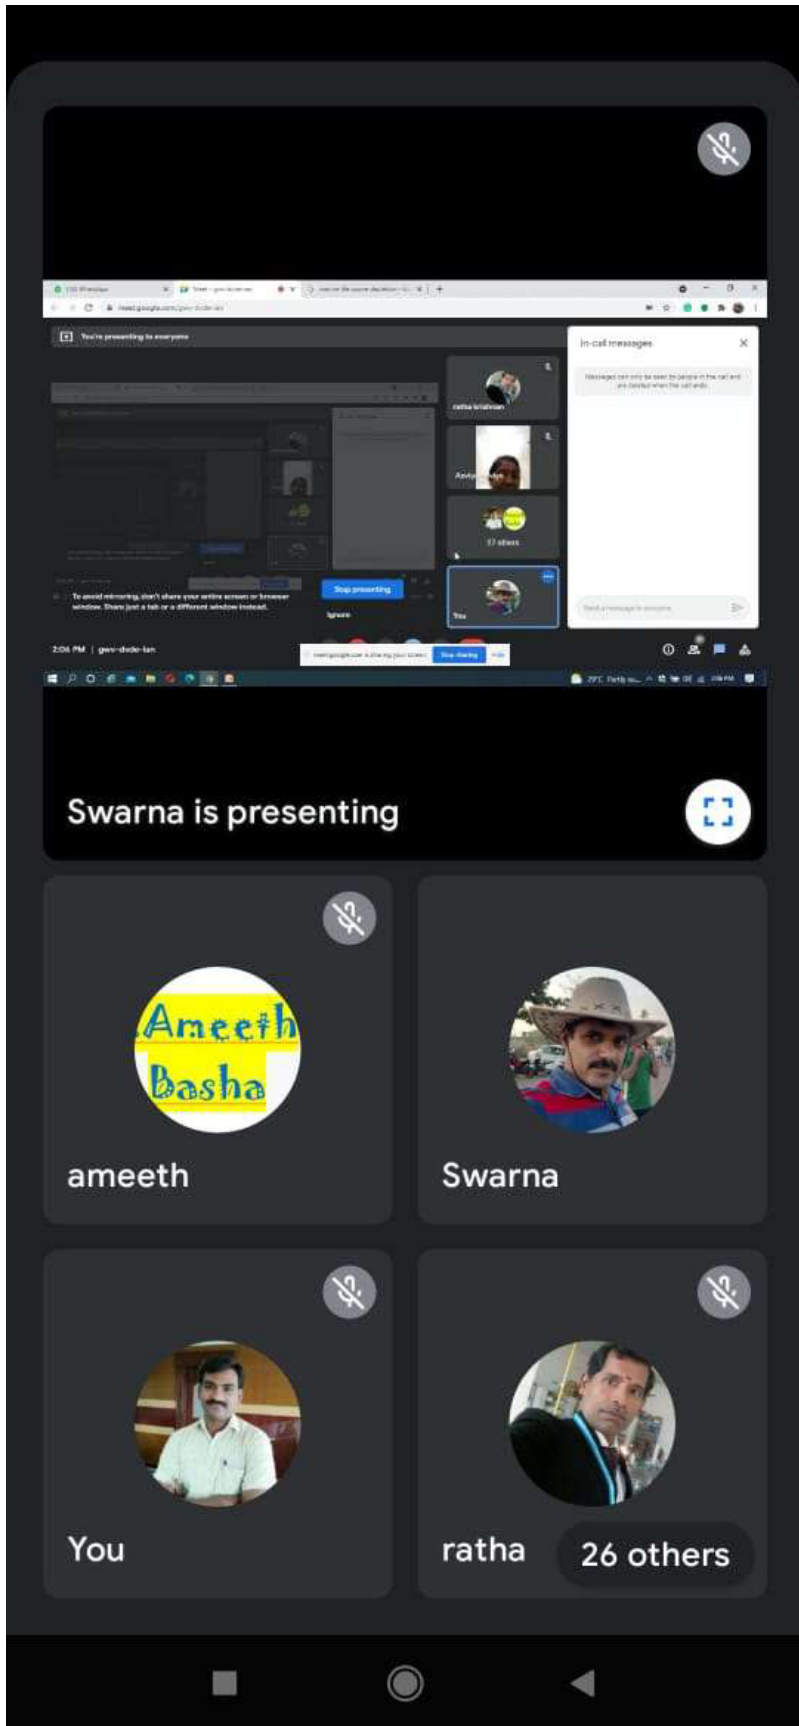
meet.google.com/gwv-dvde-ian

You're presenting to everyone

In-call messages

Messages can only be seen by people in the call and are deleted when the call ends

ratha krishnan

Aasiya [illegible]

17 others

You

To avoid mirroring, don't share your entire screen or browser window. Share just a tab or a different window instead.

Stop presenting

Ignore

2:06 PM | gwv-dvde-ian

meet.google.com is sharing your screen. Stop sharing Hide

Swarna is presenting

Ameeth Basha

ameeth

Swarna

You

ratha

26 others